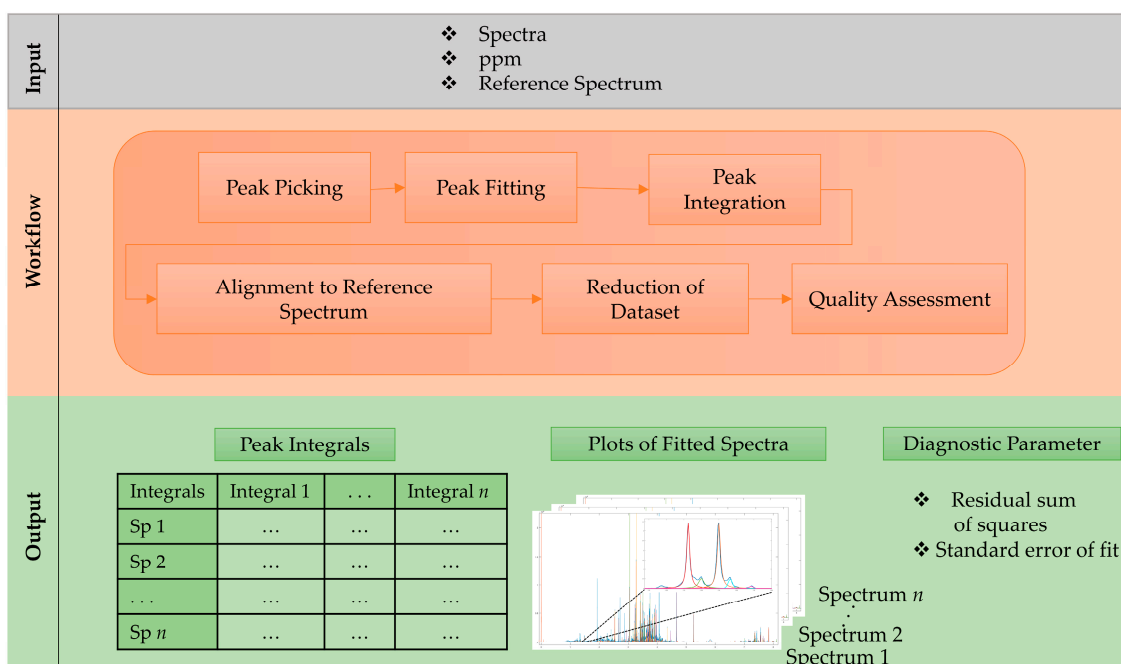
Input

❖ Spectra
❖ ppm
❖ Reference Spectrum

Workflow

Peak Picking
Peak Fitting
Peak Integration
Alignment to Reference Spectrum
Reduction of Dataset
Quality Assessment

Output

Peak Integrals

| Integrals | Integral 1 | . . . | Integral $n$ |
|---|---|---|---|
| Sp 1 | … | … | … |
| Sp 2 | … | … | … |
| . . . | … | … | … |
| Sp $n$ | … | … | … |

Plots of Fitted Spectra

Spectrum $n$
Spectrum 2
Spectrum 1

Diagnostic Parameter

❖ Residual sum of squares
❖ Standard error of fit